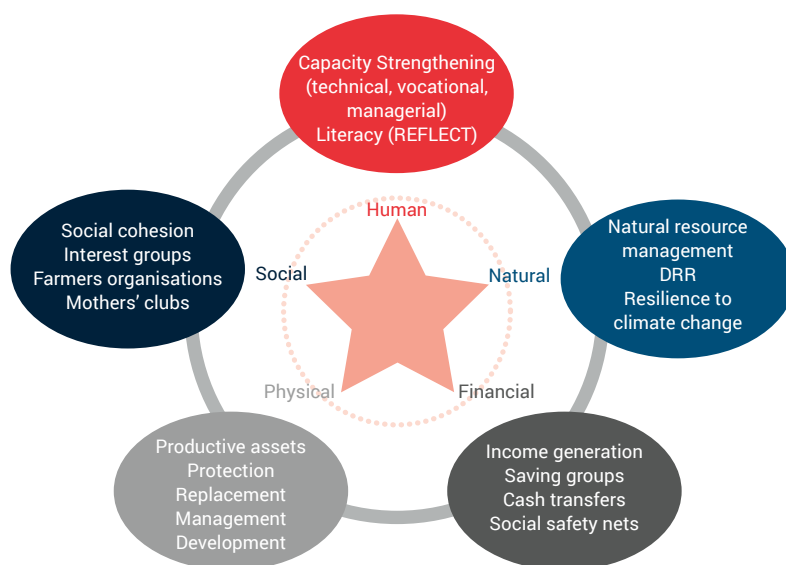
Capacity Strengthening (technical, vocational, managerial)
Literacy (REFLECT)

Social cohesion
Interest groups
Farmers organisations
Mothers' clubs

Human

Social

Natural

Physical

Financial

Natural resource management
DRR
Resilience to climate change

Productive assets
Protection
Replacement
Management
Development

Income generation
Saving groups
Cash transfers
Social safety nets